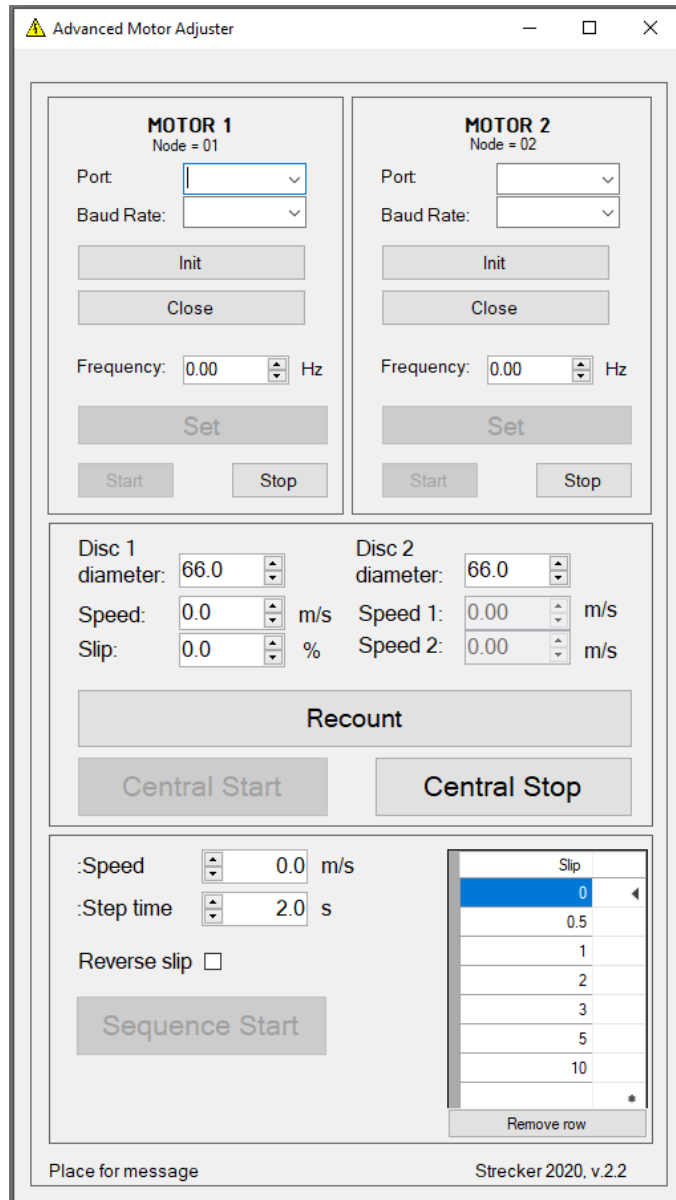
Advanced Motor Adjuster

MOTOR 1
Node = 01
Port:
Baud Rate:
Init
Close
Frequency: 0.00 Hz
Set
Start
Stop

MOTOR 2
Node = 02
Port:
Baud Rate:
Init
Close
Frequency: 0.00 Hz
Set
Start
Stop

Disc 1 diameter: 66.0
Speed: 0.0 m/s
Slip: 0.0 %
Disc 2 diameter: 66.0
Speed 1: 0.00 m/s
Speed 2: 0.00 m/s
Recount
Central Start
Central Stop

:Speed 0.0 m/s
:Step time 2.0 s
Reverse slip
Sequence Start

| Slip |
|---|
| 0 |
| 0.5 |
| 1 |
| 2 |
| 3 |
| 5 |
| 10 |
| * |

Remove row

Place for message
Strecker 2020, v.2.2